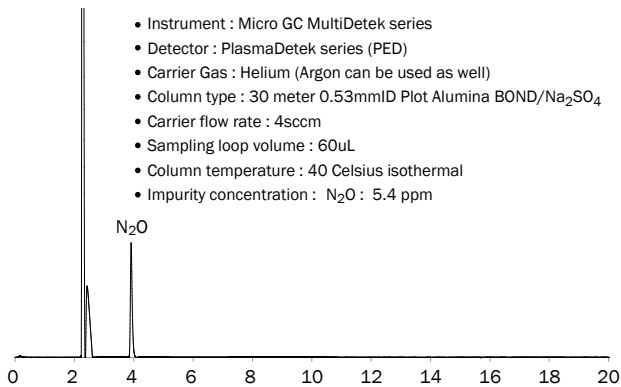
• Instrument : Micro GC MultiDetek series
• Detector : PlasmaDetek series (PED)
• Carrier Gas : Helium (Argon can be used as well)
• Column type : 30 meter 0.53mmID Plot Alumina BOND/$Na_2SO_4$
• Carrier flow rate : 4sccm
• Sampling loop volume : 60uL
• Column temperature : 40 Celsius isothermal
• Impurity concentration : $N_2O$ : 5.4 ppm

$N_2O$

0 2 4 6 8 10 12 14 16 18 20